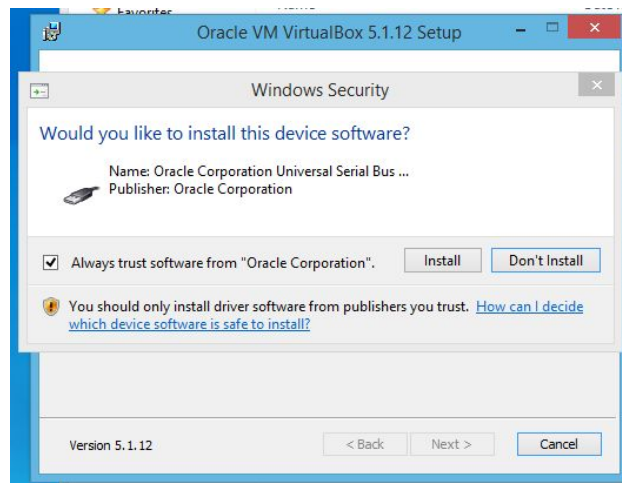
Favorites

Oracle VM VirtualBox 5.1.12 Setup

Windows Security

Would you like to install this device software?

Name: Oracle Corporation Universal Serial Bus ...
Publisher: Oracle Corporation

Always trust software from "Oracle Corporation".

Install

Don't Install

You should only install driver software from publishers you trust. How can I decide which device software is safe to install?

Version 5.1.12

< Back

Next >

Cancel